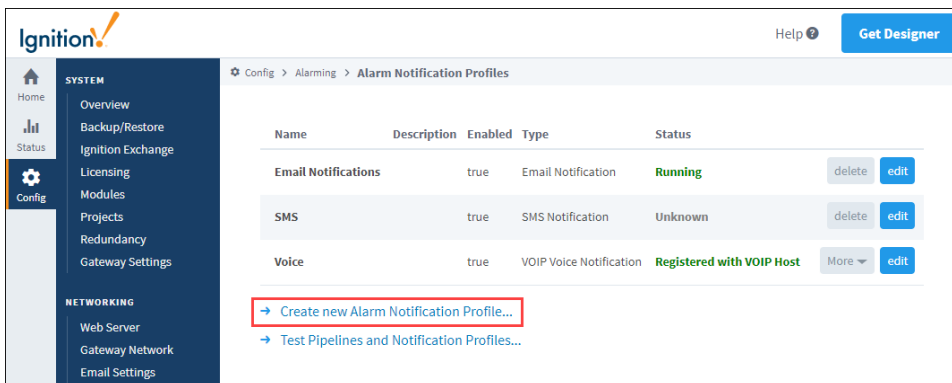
Ignition

Help

Get Designer

Home

Status

Config

SYSTEM

Overview

Backup/Restore

Ignition Exchange

Licensing

Modules

Projects

Redundancy

Gateway Settings

NETWORKING

Web Server

Gateway Network

Email Settings

Config > Alarming > Alarm Notification Profiles

| Name | Description | Enabled | Type | Status | |
|---|---|---|---|---|---|
| Email Notifications | | true | Email Notification | Running | delete edit |
| SMS | | true | SMS Notification | Unknown | delete edit |
| Voice | | true | VOIP Voice Notification | Registered with VOIP Host | More edit |

→ Create new Alarm Notification Profile...

→ Test Pipelines and Notification Profiles...